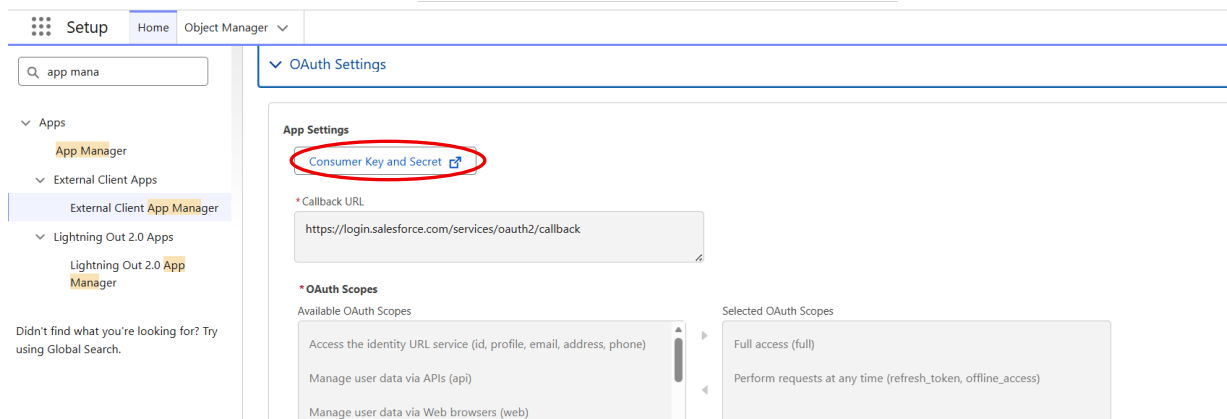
Setup
Home
Object Manager

app mana

Apps
App Manager
External Client Apps
External Client App Manager
Lightning Out 2.0 Apps
Lightning Out 2.0 App Manager

Didn't find what you're looking for? Try using Global Search.

OAuth Settings

App Settings

Consumer Key and Secret

* Callback URL
https://login.salesforce.com/services/oauth2/callback

* OAuth Scopes
Available OAuth Scopes
Access the identity URL service (id, profile, email, address, phone)
Manage user data via APIs (api)
Manage user data via Web browsers (web)

Selected OAuth Scopes
Full access (full)
Perform requests at any time (refresh_token, offline_access)